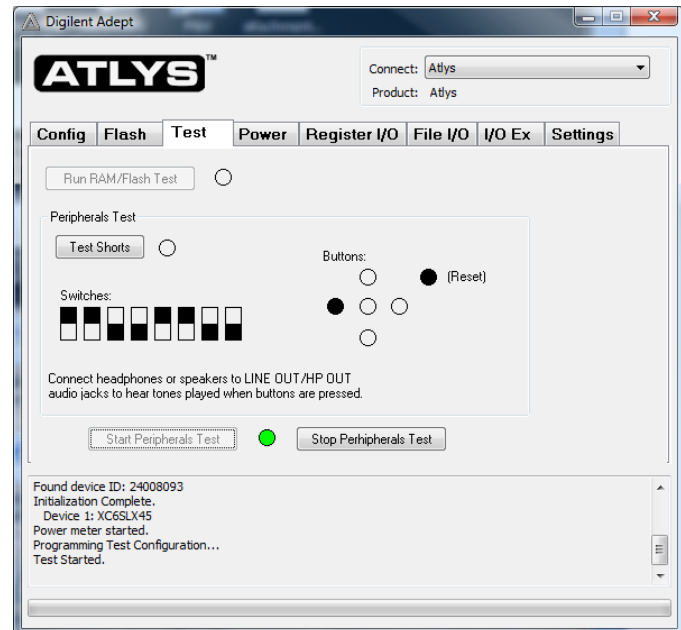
Digilent Adept

ATLYS™

Connect: Atlys
Product: Atlys

Config | Flash | Test | Power | Register I/O | File I/O | I/O Ex | Settings

Run RAM/Flash Test

Peripherals Test

Test Shorts

Buttons:

(Reset)

Switches:

Connect headphones or speakers to LINE OUT/HP OUT audio jacks to hear tones played when buttons are pressed.

Start Peripherals Test

Stop Perhipherals Test

Found device ID: 24008093
Initialization Complete.
Device 1: XC6SLX45
Power meter started.
Programming Test Configuration...
Test Started.